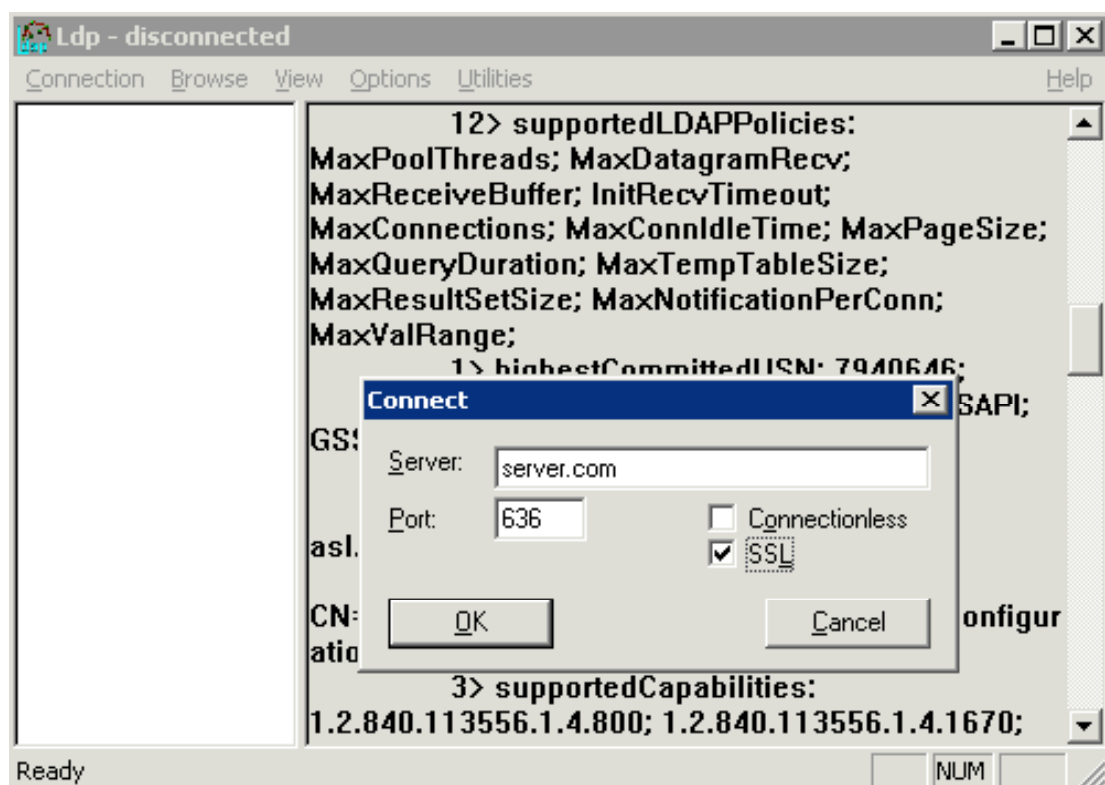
Ldp - disconnected

Connection Browse View Options Utilities Help

12> supportedLDAPPolicies: MaxPoolThreads; MaxDatagramRecv; MaxReceiveBuffer; InitRecvTimeout; MaxConnections; MaxConnIdleTime; MaxPageSize; MaxQueryDuration; MaxTempTableSize; MaxResultSetSize; MaxNotificationPerConn; MaxValRange;

1> highestCommittedUSN: 7940646;

SAPI;

GS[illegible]

asl.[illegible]

CN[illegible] onfigur

atio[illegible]

3> supportedCapabilities: 1.2.840.113556.1.4.800; 1.2.840.113556.1.4.1670;

Connect

Server: server.com

Port: 636

Connectionless

SSL

OK

Cancel

Ready

NUM